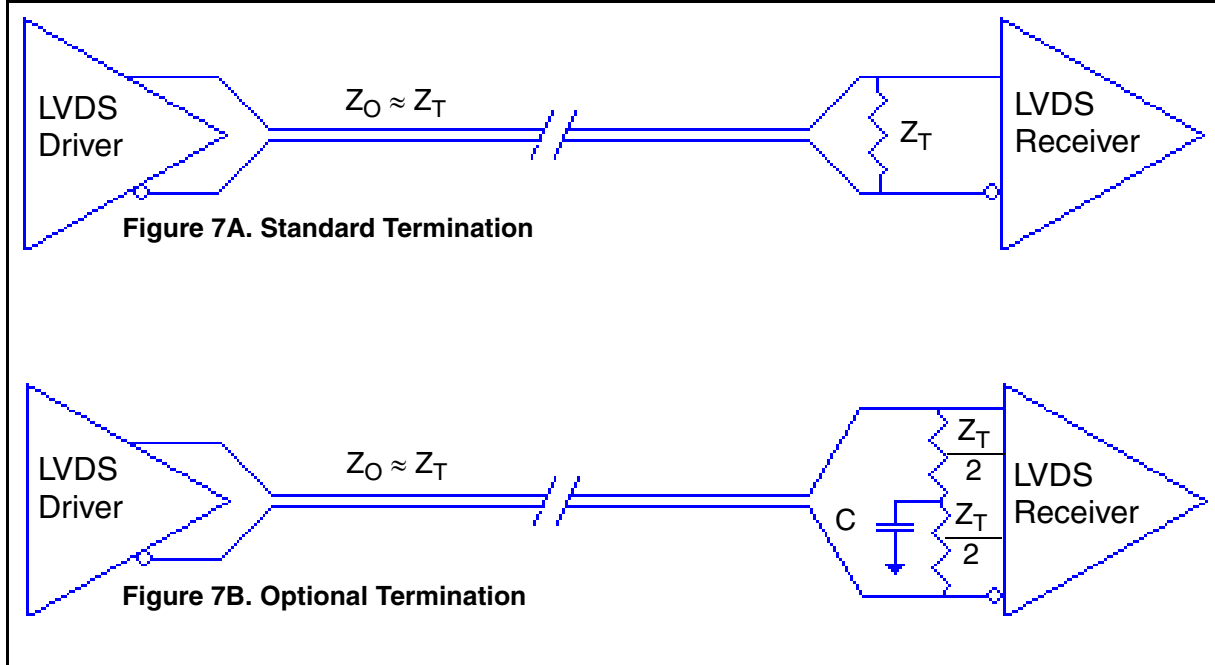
LVDS Driver

$Z_O \approx Z_T$

$Z_T$

LVDS Receiver

**Figure 7A. Standard Termination**

LVDS Driver

$Z_O \approx Z_T$

$\frac{Z_T}{2}$

C

$\frac{Z_T}{2}$

LVDS Receiver

**Figure 7B. Optional Termination**